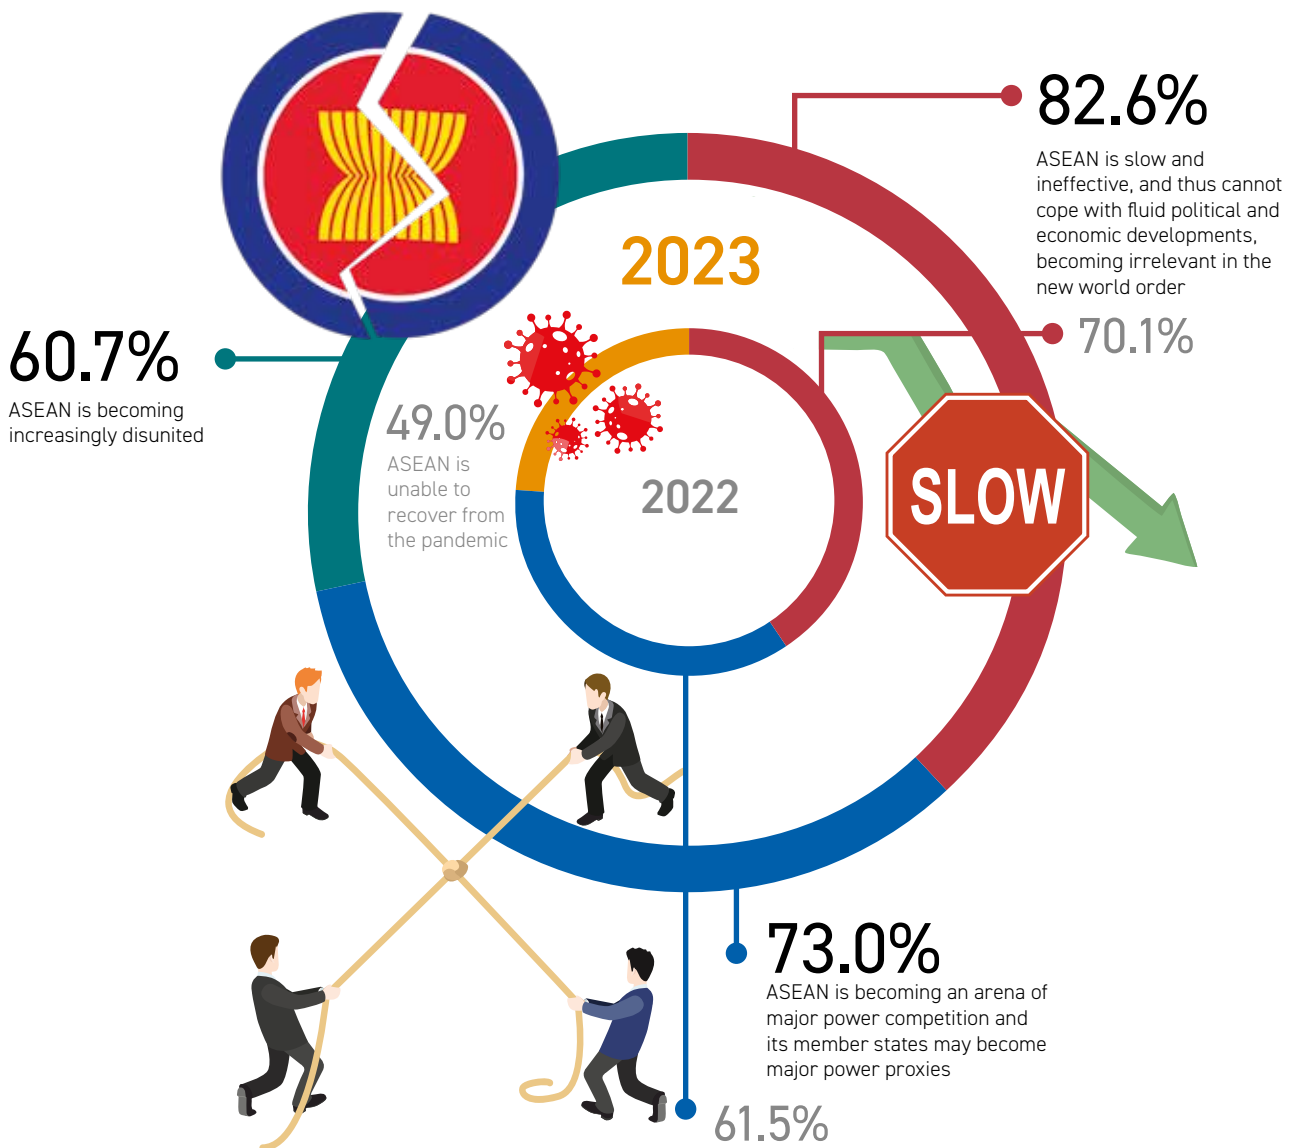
82.6%

ASEAN is slow and ineffective, and thus cannot cope with fluid political and economic developments, becoming irrelevant in the new world order

2023

70.1%

60.7%

ASEAN is becoming increasingly disunited

49.0%

ASEAN is unable to recover from the pandemic

2022

SLOW

73.0%

ASEAN is becoming an arena of major power competition and its member states may become major power proxies

61.5%